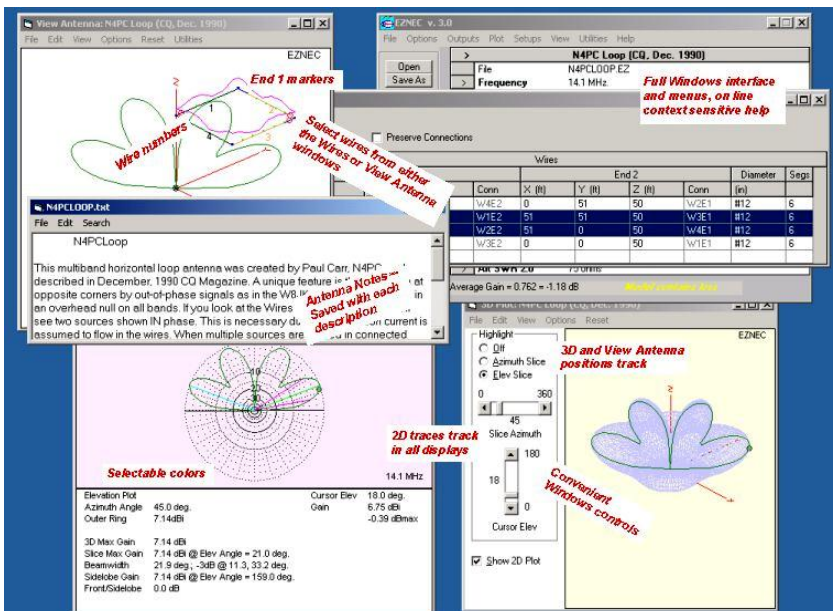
View Antenna: N4PC Loop (CQ, Dec. 1990)

File Edit View Options Reset Utilities

EZNEC

End 1 markers

Wire numbers

Select wires from either the Wires or View Antenna windows

EZNEC v. 3.0

File Options Outputs Plot Setups View Utilities Help

N4PC Loop (CQ, Dec. 1990)

Open

Save As

File N4PCLOOP.EZ

Frequency 14.1 MHz.

Full Windows interface and menus, on line context sensitive help

Preserve Connections

Wires

End 2

| Conn | X (ft) | Y (ft) | Z (ft) | Conn | Diameter (in) | Segs |
|---|---|---|---|---|---|---|
| W4E2 | 0 | 51 | 50 | W2E1 | #12 | 6 |
| W1E2 | 51 | 51 | 50 | W3E1 | #12 | 6 |
| W2E2 | 51 | 0 | 50 | W4E1 | #12 | 6 |
| W3E2 | 0 | 0 | 50 | W1E1 | #12 | 6 |

Alt SWR Z0 75 ohms

Average Gain = 0.762 = -1.18 dB

N4PCLOOP.txt

File Edit Search

N4PCLoop

This multiband horizontal loop antenna was created by Paul Carr, N4PC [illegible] described in December, 1990 CQ Magazine. A unique feature is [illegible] at opposite corners by out-of-phase signals as in the W8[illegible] in an overhead null on all bands. If you look at the Wires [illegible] see two sources shown IN phase. This is necessary du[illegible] current is assumed to flow in the wires. When multiple sources are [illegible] in connected

Antenna Notes -- Saved with each description

3D Plot: N4PC Loop (CQ, Dec. 1990)

File Edit View Options Reset

EZNEC

Highlight

Off

Azimuth Slice

Elev Slice

0 360

45

Slice Azimuth

3D and View Antenna positions track

2D traces track in all displays

180

18

0

Cursor Elev

Convenient Windows controls

Show 2D Plot

Selectable colors

14.1 MHz

Elevation Plot

Azimuth Angle 45.0 deg.

Outer Ring 7.14dBi

Cursor Elev 18.0 deg.

Gain 6.75 dBi

-0.39 dBmax

3D Max Gain 7.14 dBi

Slice Max Gain 7.14 dBi @ Elev Angle = 21.0 deg.

Beamwidth 21.9 deg.; -3dB @ 11.3, 33.2 deg.

Sidelobe Gain 7.14 dBi @ Elev Angle = 159.0 deg.

Front/Sidelobe 0.0 dB